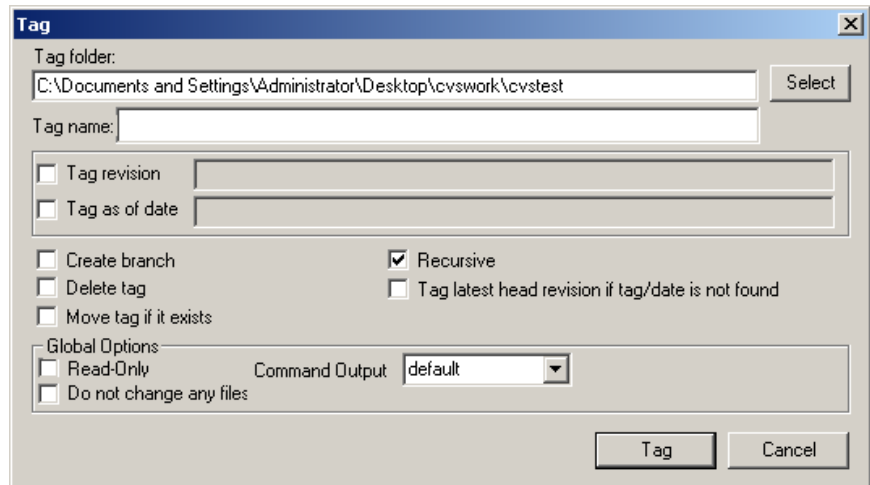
Tag

Tag folder:

C:\Documents and Settings\Administrator\Desktop\cvswork\cvstest

Select

Tag name:

Tag revision

Tag as of date

Create branch

Delete tag

Move tag if it exists

Recursive

Tag latest head revision if tag/date is not found

Global Options

Read-Only

Do not change any files

Command Output

default

Tag

Cancel